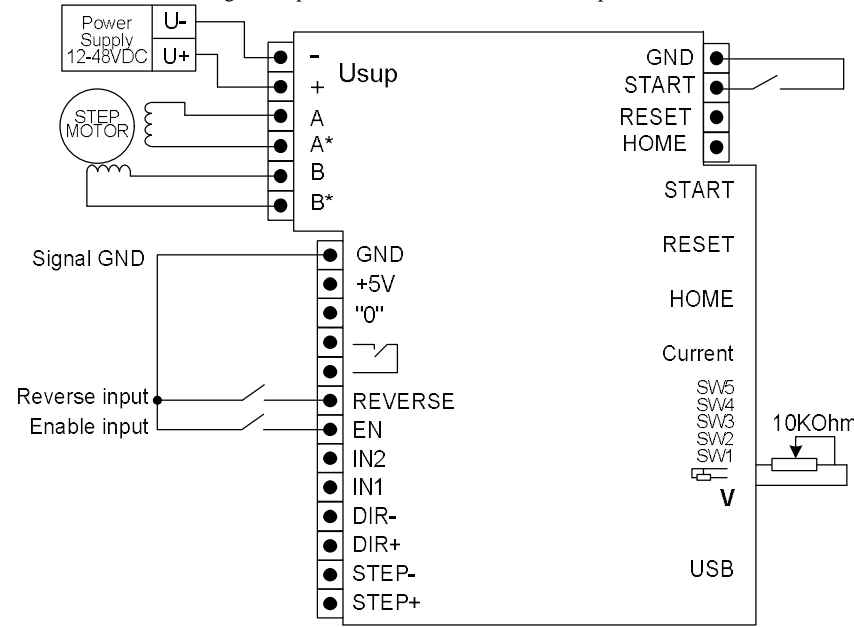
Power Supply 12-48VDC
U-
U+
-
+
Usup
A
A*
B
B*
STEP MOTOR
GND
START
RESET
HOME
START
RESET
HOME
Current
SW5
SW4
SW3
SW2
SW1
V
10KOhm
USB
Signal GND
GND
+5V
"0"
Reverse input
Enable input
REVERSE
EN
IN2
IN1
DIR-
DIR+
STEP-
STEP+